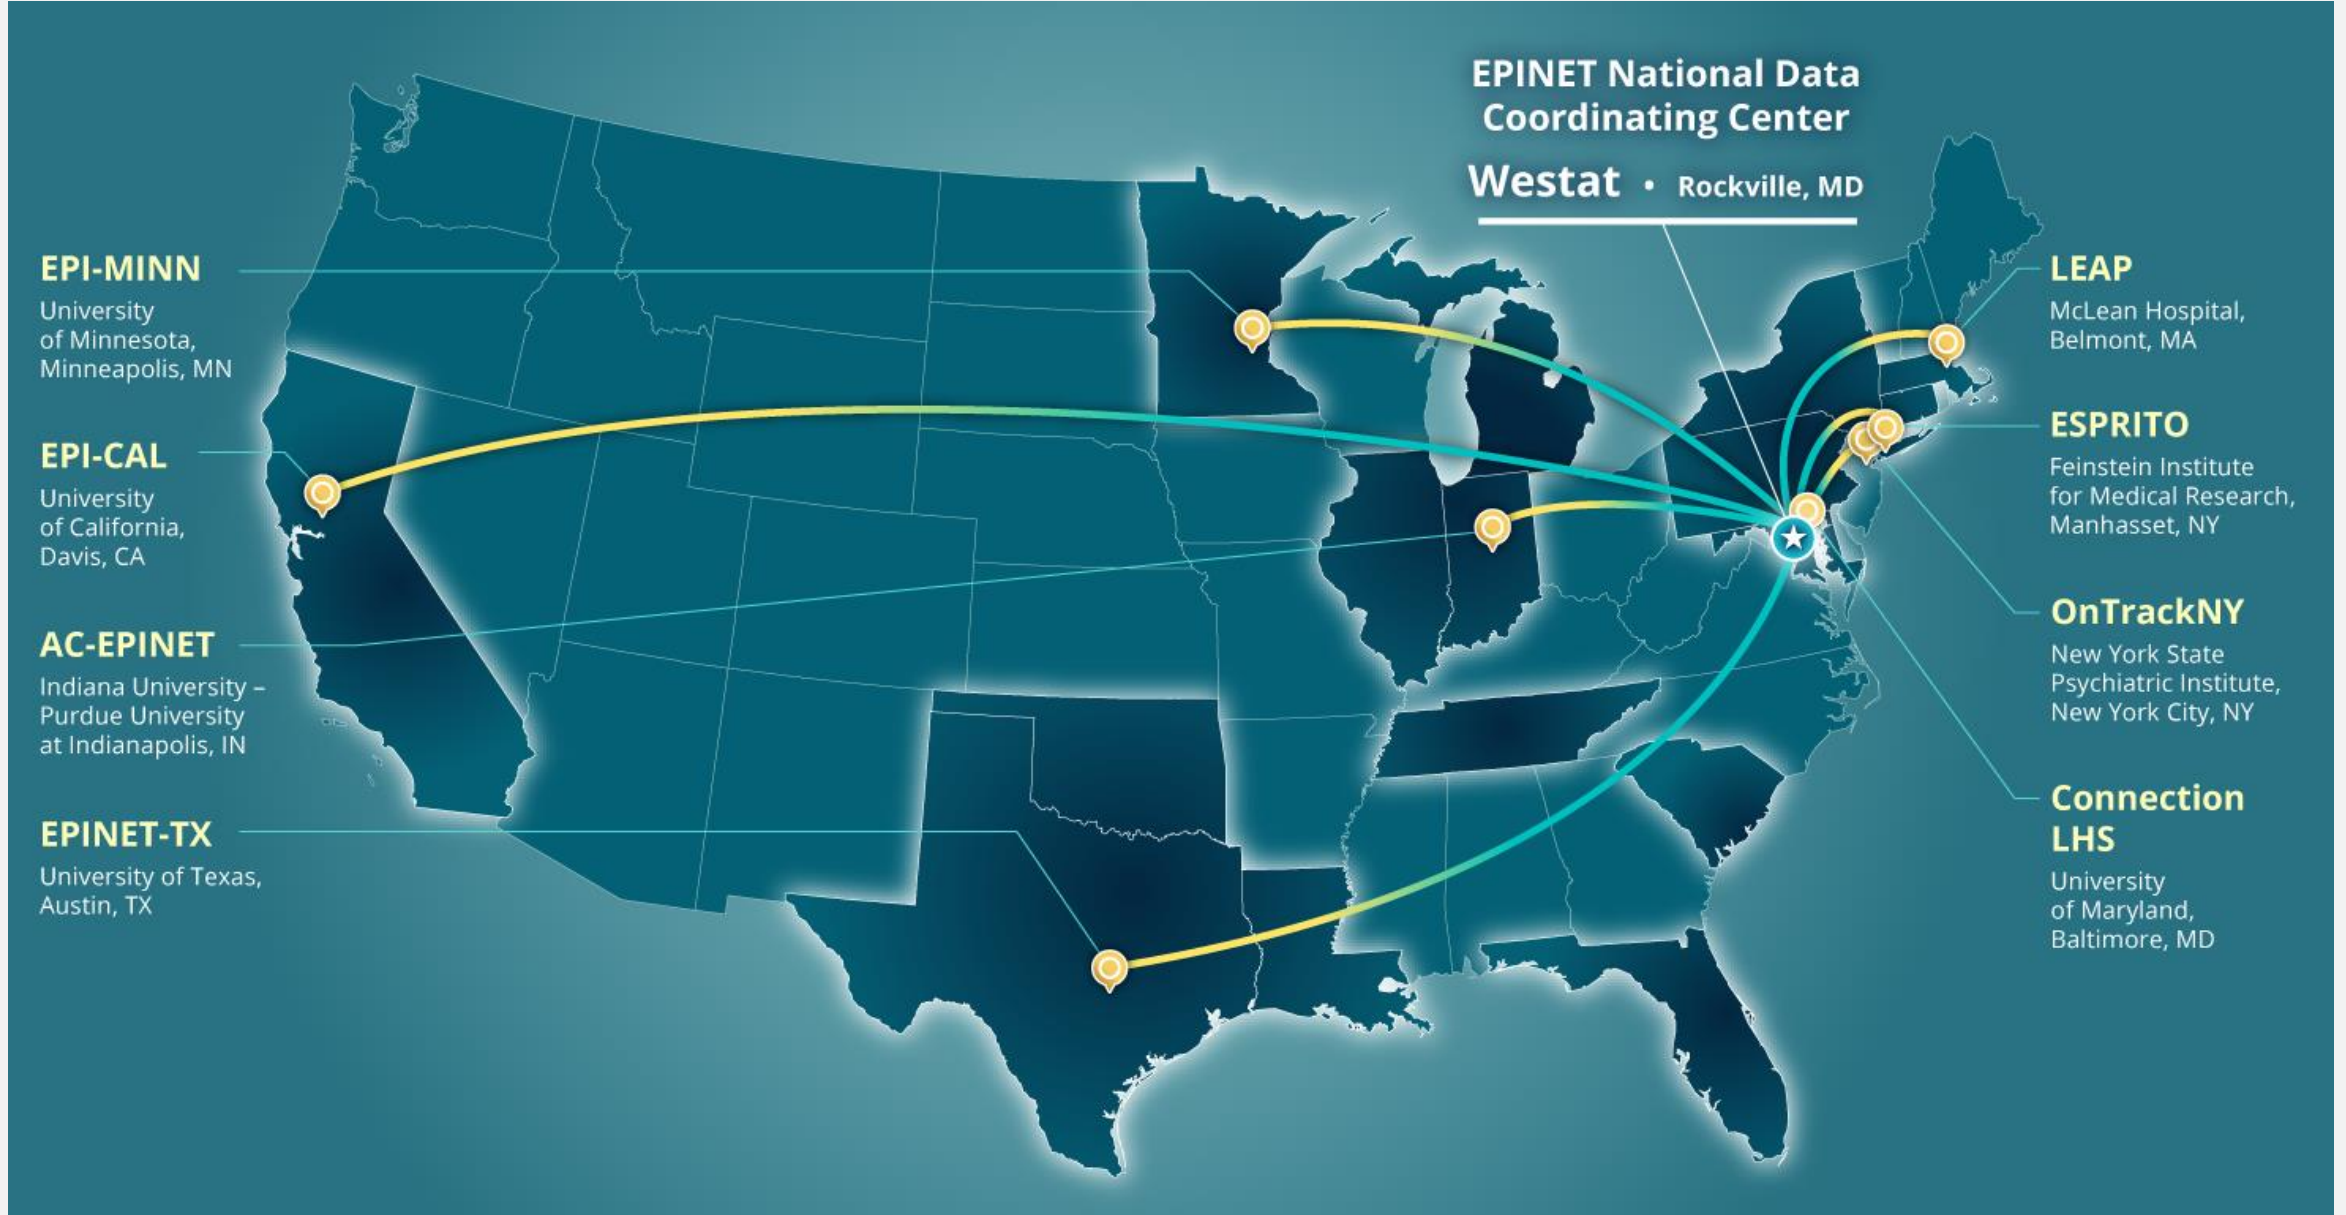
EPINET National Data Coordinating Center

Westat • Rockville, MD

EPI-MINN
University of Minnesota, Minneapolis, MN

EPI-CAL
University of California, Davis, CA

AC-EPINET
Indiana University – Purdue University at Indianapolis, IN

EPINET-TX
University of Texas, Austin, TX

LEAP
McLean Hospital, Belmont, MA

ESPRITO
Feinstein Institute for Medical Research, Manhasset, NY

OnTrackNY
New York State Psychiatric Institute, New York City, NY

Connection LHS
University of Maryland, Baltimore, MD